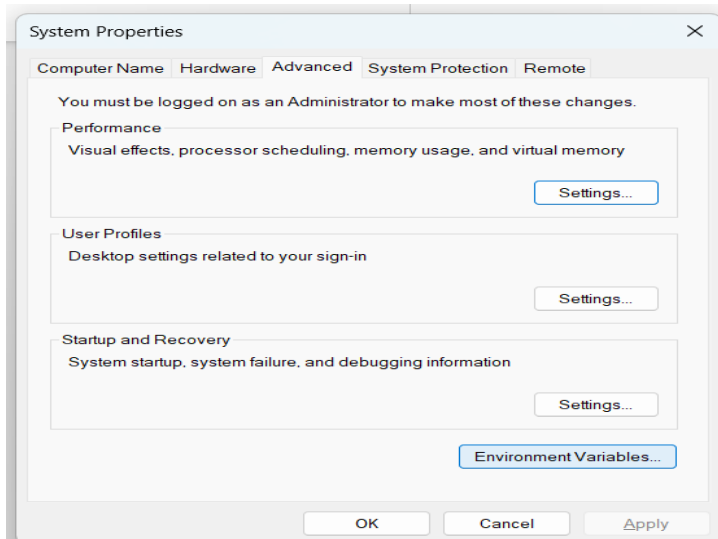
System Properties

×

Computer Name Hardware Advanced System Protection Remote

You must be logged on as an Administrator to make most of these changes.

Performance

Visual effects, processor scheduling, memory usage, and virtual memory

Settings...

User Profiles

Desktop settings related to your sign-in

Settings...

Startup and Recovery

System startup, system failure, and debugging information

Settings...

Environment Variables...

OK Cancel Apply